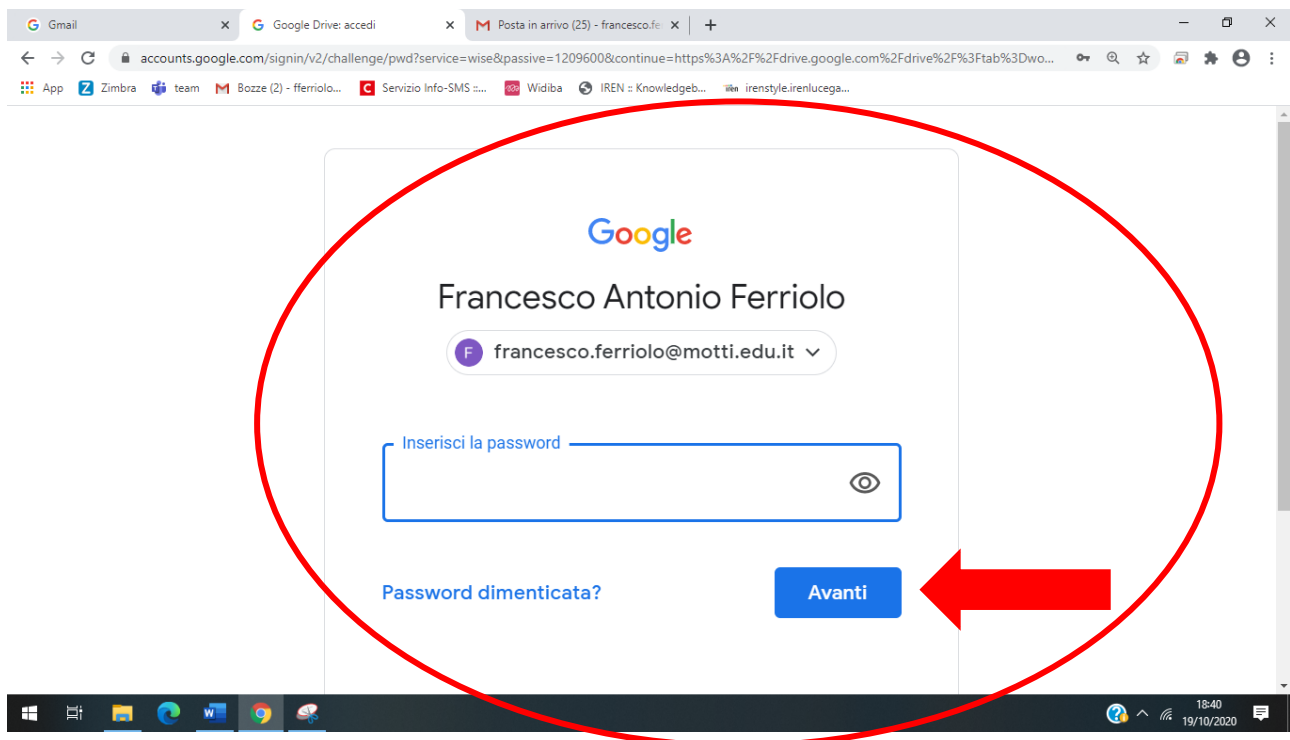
Gmail
Google Drive: accedi
Posta in arrivo (25) - francesco.fe

accounts.google.com/signin/v2/challenge/pwd?service=wise&passive=1209600&continue=https%3A%2F%2Fdrive.google.com%2Fdrive%2F%3Ftab%3Dwo...

App Zimbra team Bozze (2) - fferriolo... Servizio Info-SMS :... Widiba IREN :: Knowledgeb... irenstyle.irenlucega...

Google

Francesco Antonio Ferriolo

F francesco.ferriolo@motti.edu.it

Inserisci la password

Password dimenticata?

Avanti

18:40
19/10/2020